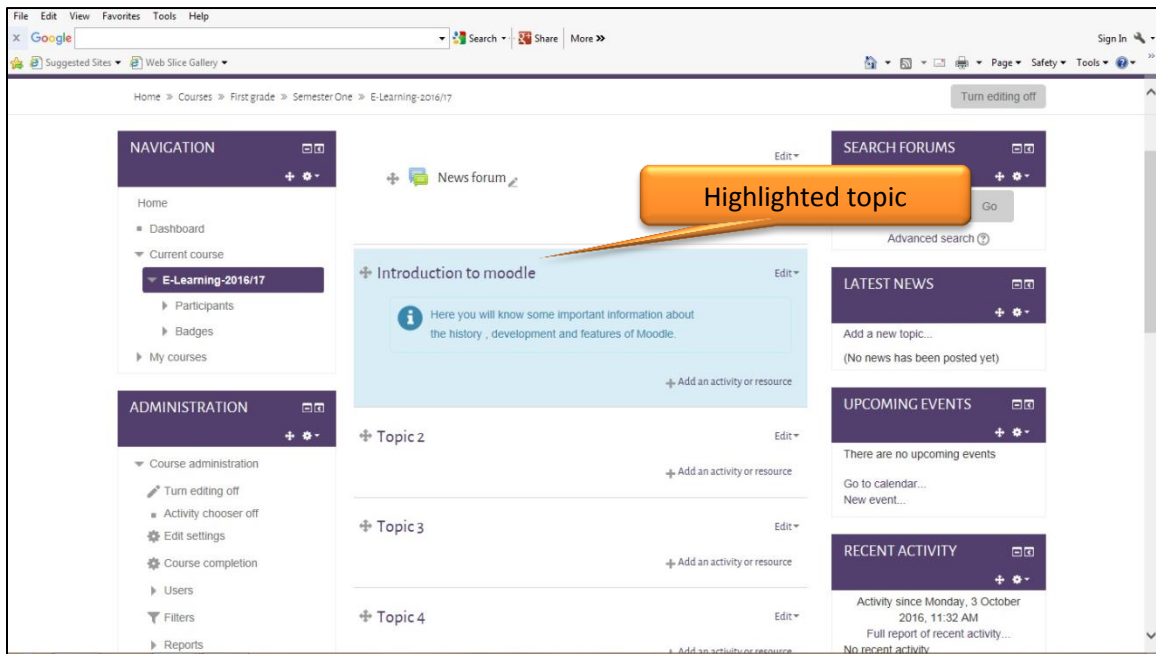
File Edit View Favorites Tools Help

x Google Search Share More »

Sign In

Suggested Sites ▾ Web Slice Gallery ▾

Page ▾ Safety ▾ Tools ▾

Home » Courses » First grade » Semester One » E-Learning-2016/17

Turn editing off

NAVIGATION

Home

Dashboard

Current course

E-Learning-2016/17

Participants

Badges

My courses

ADMINISTRATION

Course administration

Turn editing off

Activity chooser off

Edit settings

Course completion

Users

Filters

Reports

Edit

News forum

Highlighted topic

Introduction to moodle

Edit

Here you will know some important information about the history , development and features of Moodle.

Add an activity or resource

Topic 2

Edit

Add an activity or resource

Topic 3

Edit

Add an activity or resource

Topic 4

Edit

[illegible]

SEARCH FORUMS

Go

Advanced search

LATEST NEWS

Add a new topic...

(No news has been posted yet)

UPCOMING EVENTS

There are no upcoming events

Go to calendar...

New event...

RECENT ACTIVITY

Activity since Monday, 3 October 2016, 11:32 AM

Full report of recent activity...

No recent activity